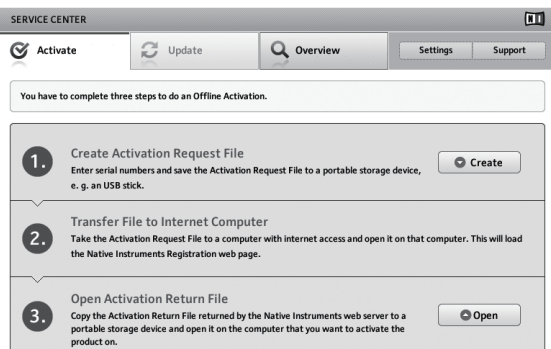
SERVICE CENTER

Activate

Update

Overview

Settings

Support

You have to complete three steps to do an Offline Activation.

1.

Create Activation Request File

Enter serial numbers and save the Activation Request File to a portable storage device, e. g. an USB stick.

Create

2.

Transfer File to Internet Computer

Take the Activation Request File to a computer with internet access and open it on that computer. This will load the Native Instruments Registration web page.

3.

Open Activation Return File

Copy the Activation Return File returned by the Native Instruments web server to a portable storage device and open it on the computer that you want to activate the product on.

Open